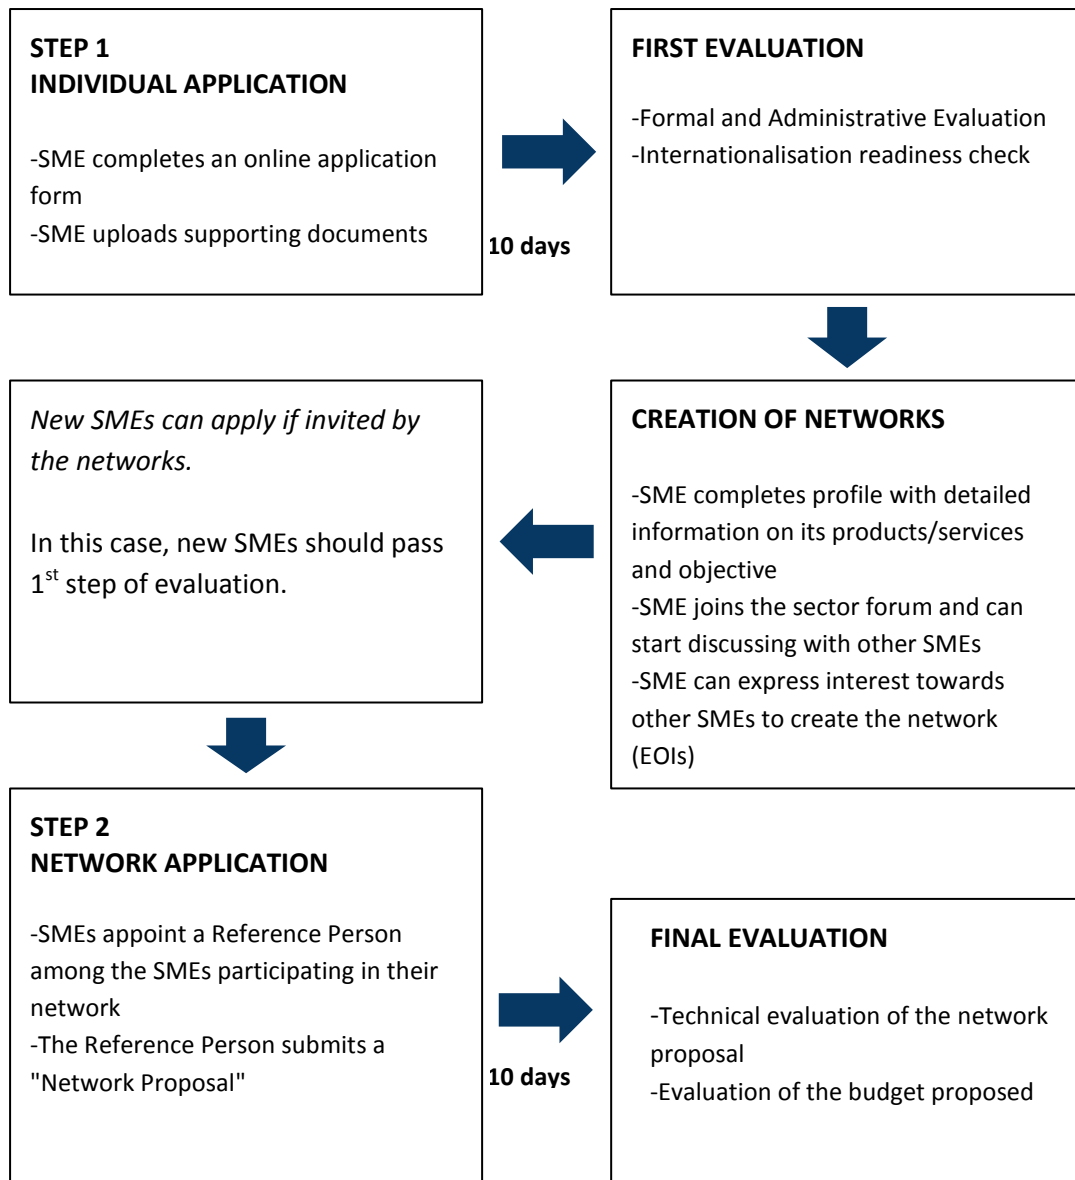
STEP 1
INDIVIDUAL APPLICATION

-SME completes an online application form
-SME uploads supporting documents

10 days

FIRST EVALUATION

-Formal and Administrative Evaluation
-Internationalisation readiness check

CREATION OF NETWORKS

-SME completes profile with detailed information on its products/services and objective
-SME joins the sector forum and can start discussing with other SMEs
-SME can express interest towards other SMEs to create the network (EOIs)

*New SMEs can apply if invited by the networks.*

In this case, new SMEs should pass $1^{st}$ step of evaluation.

STEP 2
NETWORK APPLICATION

-SMEs appoint a Reference Person among the SMEs participating in their network
-The Reference Person submits a "Network Proposal"

10 days

FINAL EVALUATION

-Technical evaluation of the network proposal
-Evaluation of the budget proposed